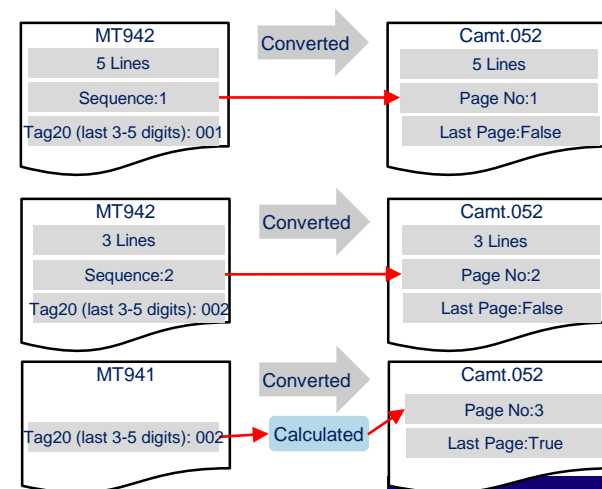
MT942
5 Lines
Sequence:1
Tag20 (last 3-5 digits): 001

Converted

Camt.052
5 Lines
Page No:1
Last Page:False

MT942
3 Lines
Sequence:2
Tag20 (last 3-5 digits): 002

Converted

Camt.052
3 Lines
Page No:2
Last Page:False

MT941
Tag20 (last 3-5 digits): 002

Converted

Calculated

Camt.052
Page No:3
Last Page:True